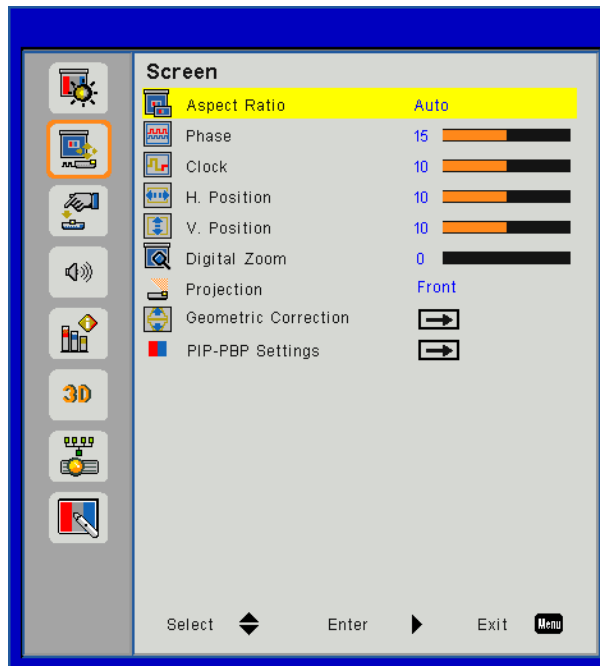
3D

Screen

| | |
|---|---|
| Aspect Ratio | Auto |
| Phase | 15 |
| Clock | 10 |
| H. Position | 10 |
| V. Position | 10 |
| Digital Zoom | 0 |
| Projection | Front |
| Geometric Correction | |
| PIP-PBP Settings | |

Select Enter Exit Menu